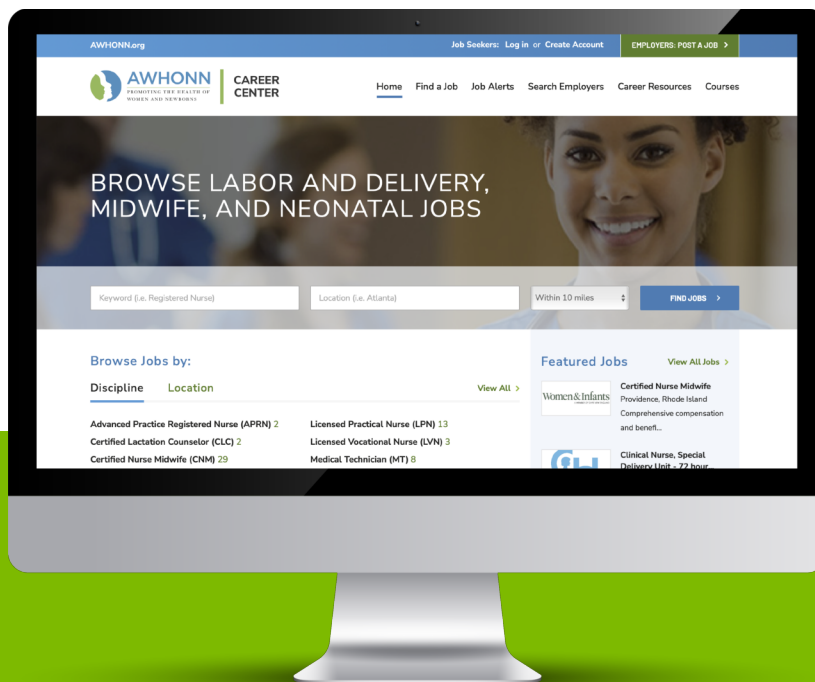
AWHONN.org

Job Seekers: Log in or Create Account

EMPLOYERS: POST A JOB >

AWHONN
PROMOTING THE HEALTH OF WOMEN AND NEWBORNS

CAREER CENTER

Home Find a Job Job Alerts Search Employers Career Resources Courses

BROWSE LABOR AND DELIVERY, MIDWIFE, AND NEONATAL JOBS

Keyword (i.e. Registered Nurse)

Location (i.e. Atlanta)

Within 10 miles

FIND JOBS >

Browse Jobs by:

Discipline Location

View All >

Advanced Practice Registered Nurse (APRN) 2

Certified Lactation Counselor (CLC) 2

Certified Nurse Midwife (CNM) 29

Licensed Practical Nurse (LPN) 13

Licensed Vocational Nurse (LVN) 3

Medical Technician (MT) 8

Featured Jobs

View All Jobs >

Women & Infants

Certified Nurse Midwife
Providence, Rhode Island
Comprehensive compensation and benefi...

Clinical Nurse, Special Delivery Unit - 72 hour